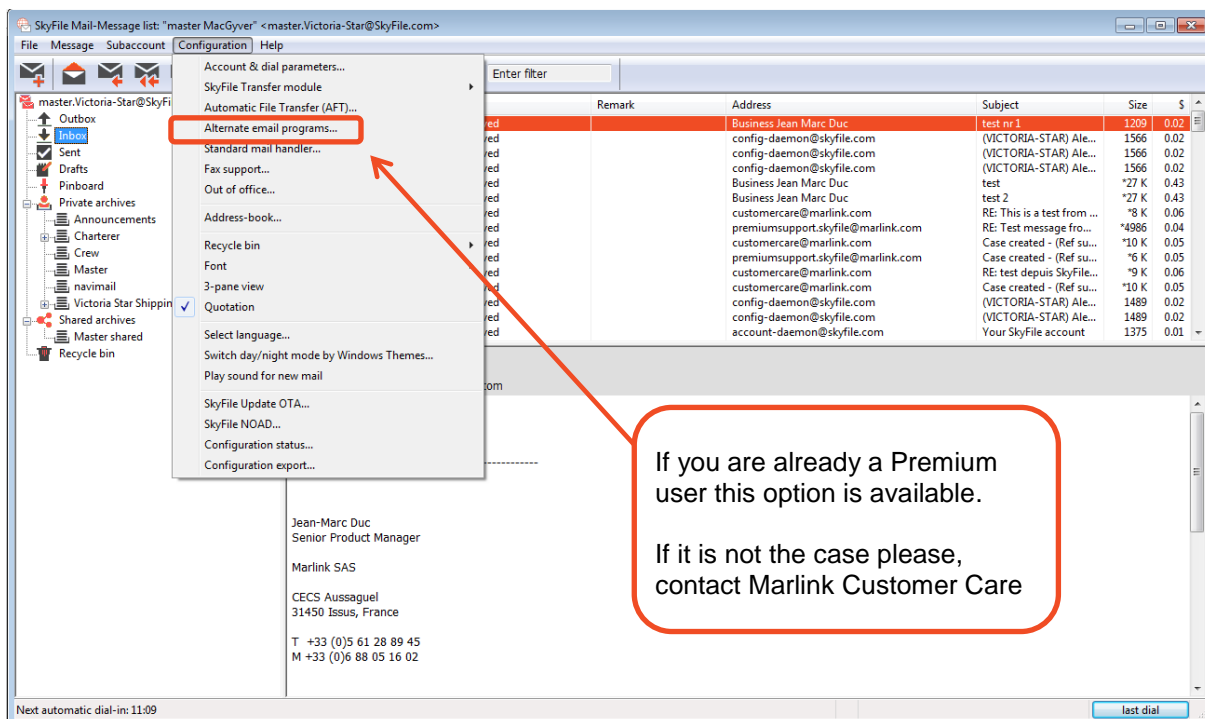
SkyFile Mail-Message list: "master MacGyver" <master.Victoria-Star@SkyFile.com>

File Message Subaccount Configuration Help

Enter filter

master.Victoria-Star@SkyFi
Outbox
Inbox
Sent
Drafts
Pinboard
Private archives
Announcements
Charterer
Crew
Master
navimail
Victoria Star Shippin
Shared archives
Master shared
Recycle bin

Account & dial parameters...
SkyFile Transfer module
Automatic File Transfer (AFT)...
Alternate email programs...
Standard mail handler...
Fax support...
Out of office...
Address-book...
Recycle bin
Font
3-pane view
✓ Quotation
Select language...
Switch day/night mode by Windows Themes...
Play sound for new mail
SkyFile Update OTA...
SkyFile NOAD...
Configuration status...
Configuration export...

| | Remark | Address | Subject | Size | $ |
|---|---|---|---|---|---|
| ved | | Business Jean Marc Duc | test nr 1 | 1209 | 0.02 |
| ved | | config-daemon@skyfile.com | (VICTORIA-STAR) Ale... | 1566 | 0.02 |
| ved | | config-daemon@skyfile.com | (VICTORIA-STAR) Ale... | 1566 | 0.02 |
| ved | | config-daemon@skyfile.com | (VICTORIA-STAR) Ale... | 1566 | 0.02 |
| ved | | Business Jean Marc Duc | test | *27 K | 0.43 |
| ved | | Business Jean Marc Duc | test 2 | *27 K | 0.43 |
| ved | | customercare@marlink.com | RE: This is a test from ... | *8 K | 0.06 |
| ved | | premiumsupport.skyfile@marlink.com | RE: Test message fro... | *4986 | 0.04 |
| ved | | customercare@marlink.com | Case created - (Ref su... | *10 K | 0.05 |
| ved | | premiumsupport.skyfile@marlink.com | Case created - (Ref su... | *6 K | 0.05 |
| ved | | customercare@marlink.com | RE: test depuis SkyFile... | *9 K | 0.06 |
| d | | customercare@marlink.com | Case created - (Ref su... | *10 K | 0.05 |
| ved | | config-daemon@skyfile.com | (VICTORIA-STAR) Ale... | 1489 | 0.02 |
| ved | | config-daemon@skyfile.com | (VICTORIA-STAR) Ale... | 1489 | 0.02 |
| ved | | account-daemon@skyfile.com | Your SkyFile account | 1375 | 0.01 |

om

Jean-Marc Duc
Senior Product Manager

Marlink SAS

CECS Aussaguel
31450 Issus, France

T +33 (0)5 61 28 89 45
M +33 (0)6 88 05 16 02

If you are already a Premium user this option is available.

If it is not the case please, contact Marlink Customer Care

Next automatic dial-in: 11:09
last dial